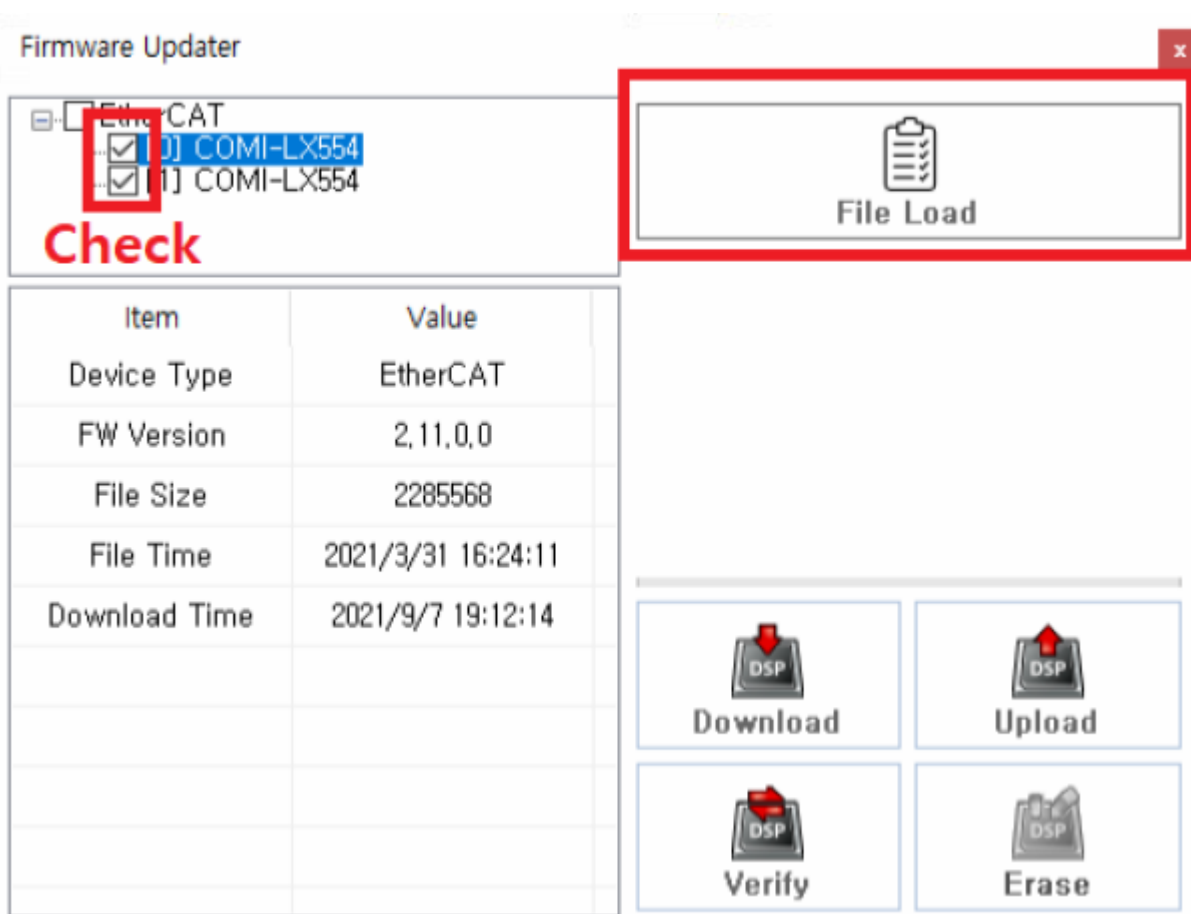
Firmware Updater

x

EtherCAT
[0] COMI-LX554
[1] COMI-LX554

Check

File Load

| Item | Value |
|---|---|
| Device Type | EtherCAT |
| FW Version | 2,11,0,0 |
| File Size | 2285568 |
| File Time | 2021/3/31 16:24:11 |
| Download Time | 2021/9/7 19:12:14 |

DSP
Download

DSP
Upload

DSP
Verify

DSP
Erase